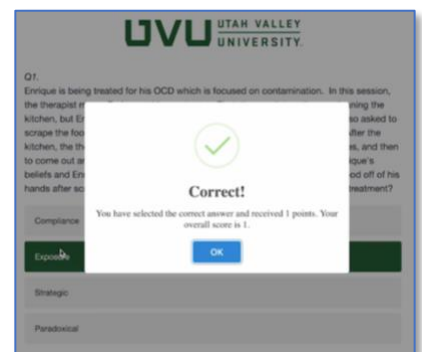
UVU UTAH VALLEY UNIVERSITY

Q1.

Enrique is being treated for his OCD which is focused on contamination. In this session, the therapist m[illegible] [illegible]ning the kitchen, but E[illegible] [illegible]so asked to scrape the foo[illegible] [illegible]fter the kitchen, the th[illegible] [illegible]s, and then to come out a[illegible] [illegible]ique's beliefs and En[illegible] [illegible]od off of his hands after sc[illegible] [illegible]reatment?

Correct!

You have selected the correct answer and received 1 points. Your overall score is 1.

OK

Compliance

Exposure

Strategic

Paradoxical